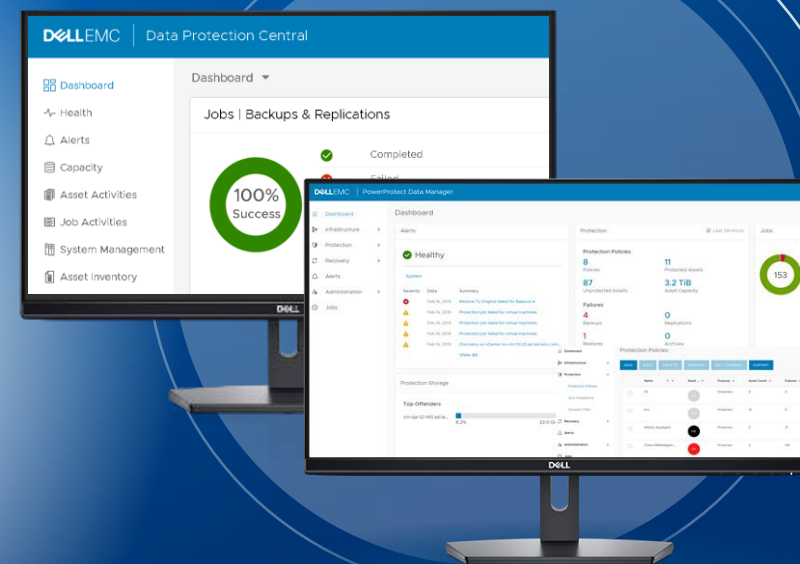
DELLEMC | Data Protection Central

Dashboard
Health
Alerts
Capacity
Asset Activities
Job Activities
System Management
Asset Inventory

Dashboard

Jobs | Backups & Replications

100%
Success

Completed
Failed

DELL

DELLEMC | PowerProtect Data Manager

Dashboard
Infrastructure
Protection
Recovery
Alerts
Administration
Jobs

Dashboard

Alerts

Healthy

System

Severity Date Summary

View All

Protection

Last 24 Hours

Protection Policies

8
Policies

11
Protected Assets

87
Unprotected Assets

3.2 TiB
Asset Capacity

Failures

4
Backups

0
Replications

1
Restores

0
Archives

Jobs

153

Protection Storage

Top Offenders

6.2%

Protection Policies

DELL